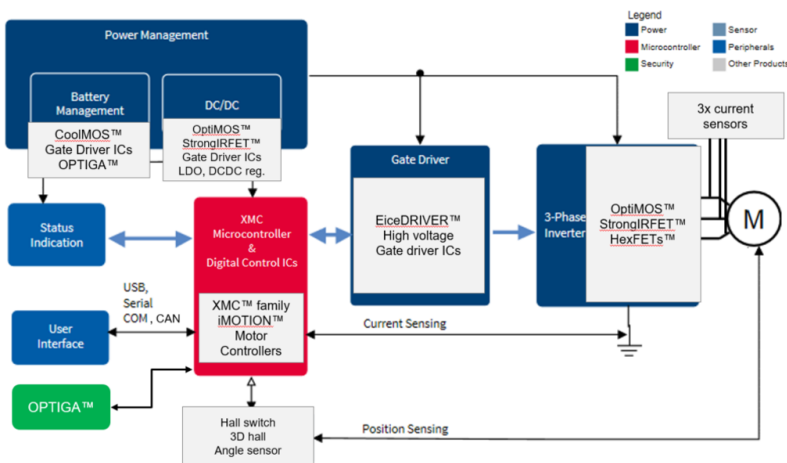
Legend
Power
Microcontroller
Security
Sensor
Peripherals
Other Products

Power Management

Battery Management
CoolMOS™
Gate Driver ICs
OPTIGA™

DC/DC
OptiMOS™
StrongIRFET™
Gate Driver ICs
LDO, DCDC reg.

3x current sensors

Gate Driver
EiceDRIVER™
High voltage
Gate driver ICs

3-Phase Inverter
OptiMOS™
StrongIRFET™
HexFETs™

M

Status Indication

XMC Microcontroller & Digital Control ICs
XMC™ family
iMOTION™
Motor Controllers

USB, Serial COM , CAN

User Interface

Current Sensing

OPTIGA™

Hall switch
3D hall
Angle sensor

Position Sensing